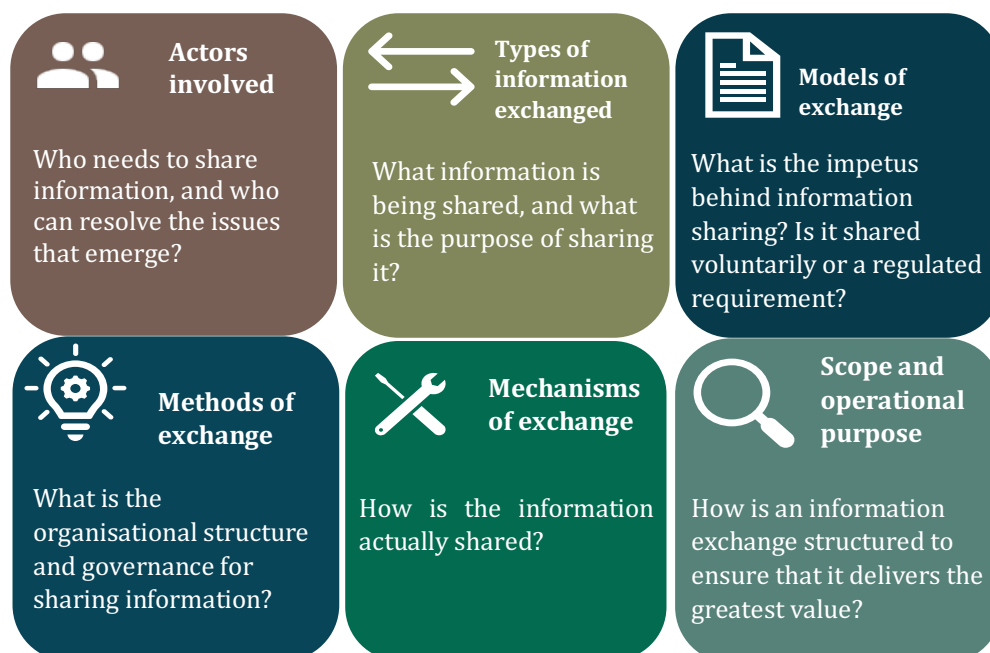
Actors involved

Who needs to share information, and who can resolve the issues that emerge?

Types of information exchanged

What information is being shared, and what is the purpose of sharing it?

Models of exchange

What is the impetus behind information sharing? Is it shared voluntarily or a regulated requirement?

Methods of exchange

What is the organisational structure and governance for sharing information?

Mechanisms of exchange

How is the information actually shared?

Scope and operational purpose

How is an information exchange structured to ensure that it delivers the greatest value?